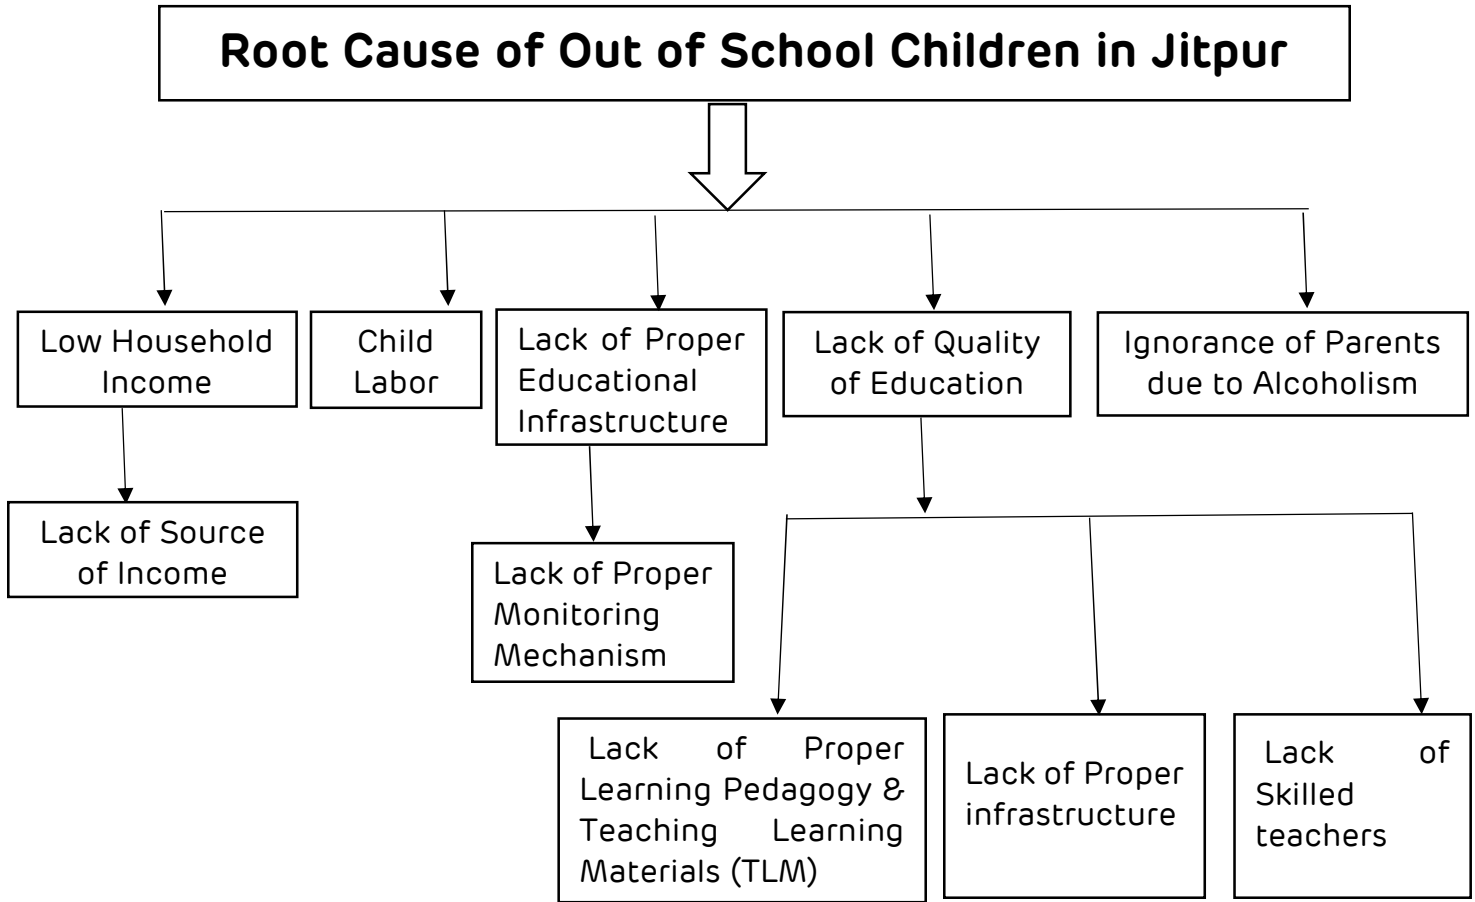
Root Cause of Out of School Children in Jitpur

Low Household Income

Lack of Source of Income

Child Labor

Lack of Proper Educational Infrastructure

Lack of Proper Monitoring Mechanism

Lack of Quality of Education

Lack of Proper Learning Pedagogy & Teaching Learning Materials (TLM)

Lack of Proper infrastructure

Lack of Skilled teachers

Ignorance of Parents due to Alcoholism